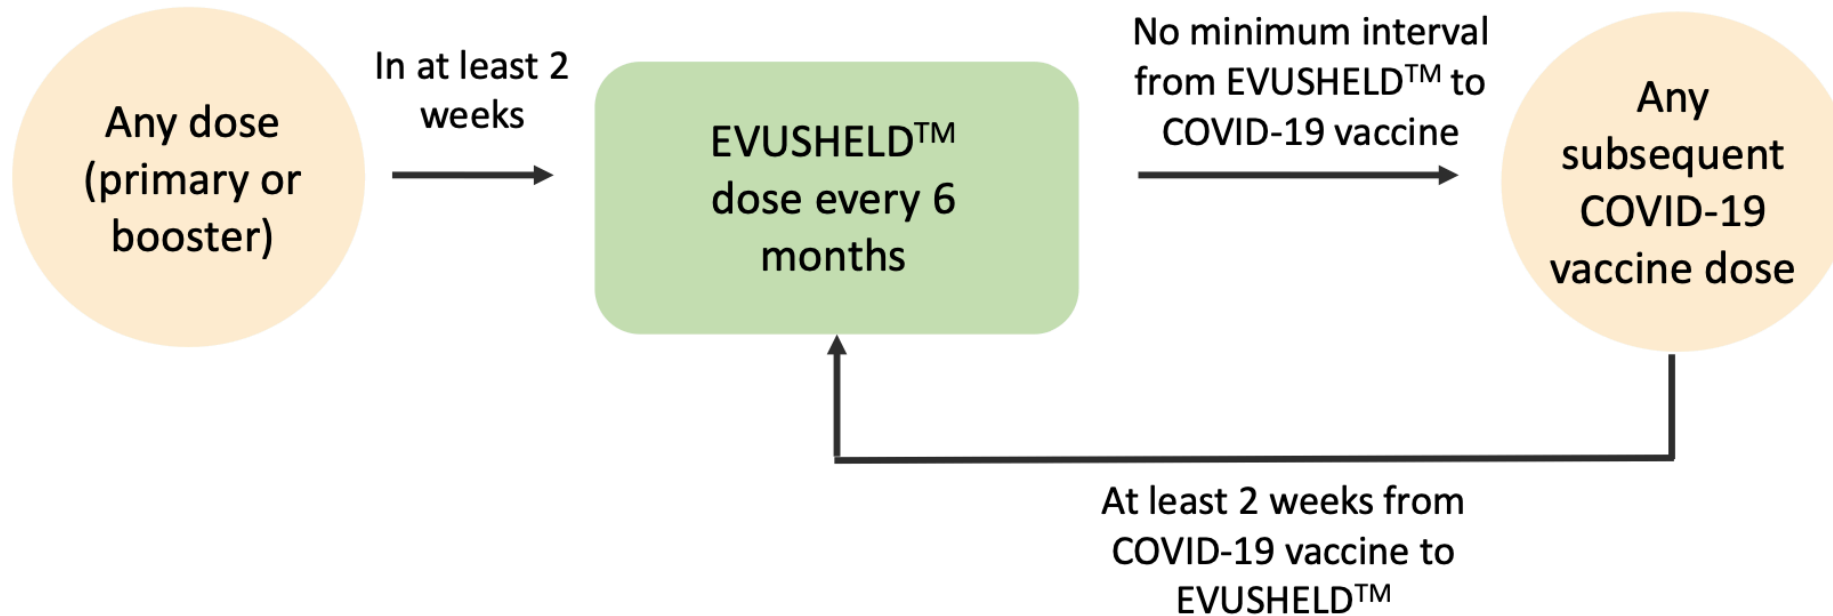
Any dose (primary or booster)

In at least 2 weeks

EVUSHELD$^{TM}$ dose every 6 months

No minimum interval from EVUSHELD$^{TM}$ to COVID-19 vaccine

Any subsequent COVID-19 vaccine dose

At least 2 weeks from COVID-19 vaccine to EVUSHELD$^{TM}$